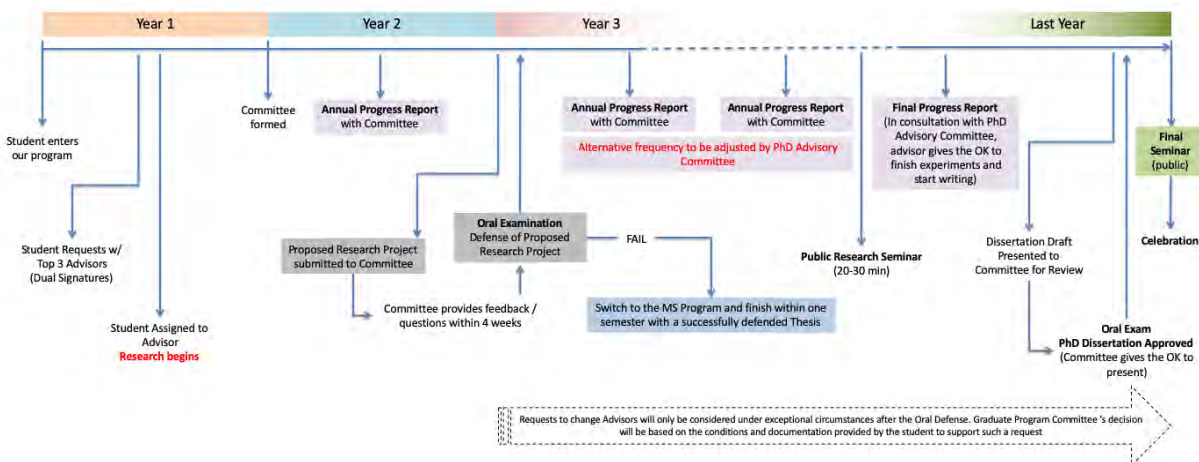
Year 1

Year 2

Year 3

Last Year

Student enters our program

Student Requests w/ Top 3 Advisors (Dual Signatures)

Student Assigned to Advisor
Research begins

Committee formed

Annual Progress Report with Committee

Proposed Research Project submitted to Committee

Committee provides feedback / questions within 4 weeks

Oral Examination
Defense of Proposed Research Project

FAIL

Switch to the MS Program and finish within one semester with a successfully defended Thesis

Annual Progress Report with Committee

Annual Progress Report with Committee

Alternative frequency to be adjusted by PhD Advisory Committee

Public Research Seminar (20-30 min)

Final Progress Report
(In consultation with PhD Advisory Committee, advisor gives the OK to finish experiments and start writing)

Dissertation Draft Presented to Committee for Review

Oral Exam
PhD Dissertation Approved
(Committee gives the OK to present)

Final Seminar (public)

Celebration

Requests to change Advisors will only be considered under exceptional circumstances after the Oral Defense. Graduate Program Committee 's decision will be based on the conditions and documentation provided by the student to support such a request